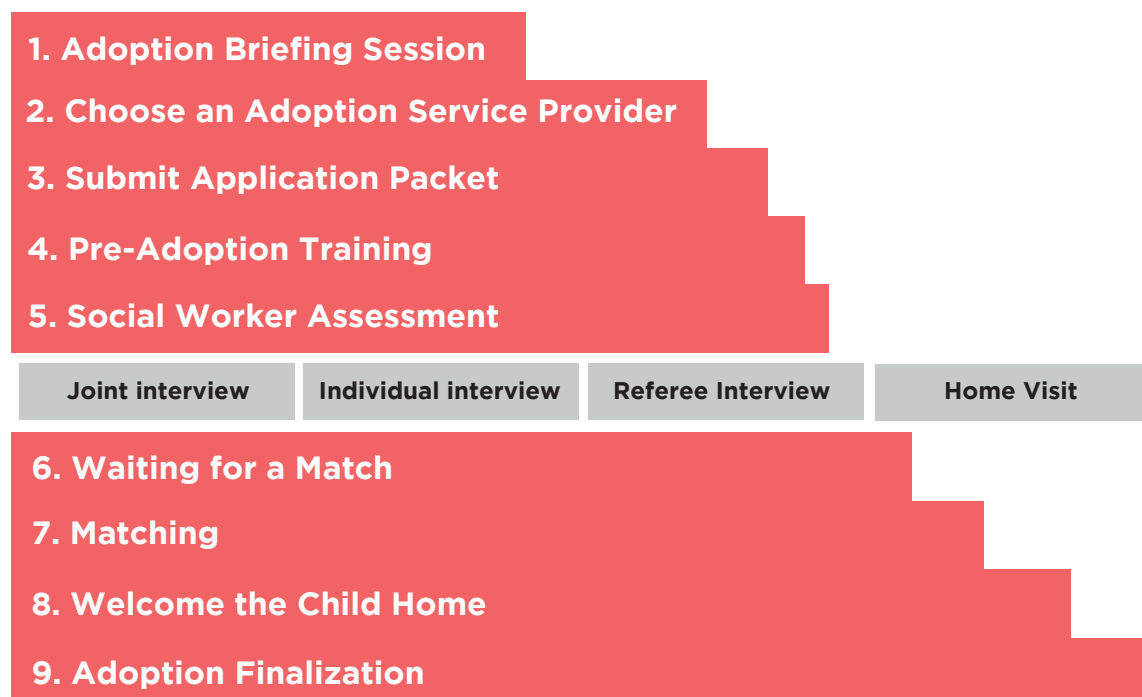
1. Adoption Briefing Session
2. Choose an Adoption Service Provider
3. Submit Application Packet
4. Pre-Adoption Training
5. Social Worker Assessment

| Joint interview | Individual interview | Referee Interview | Home Visit |
|---|---|---|---|

6. Waiting for a Match
7. Matching
8. Welcome the Child Home
9. Adoption Finalization